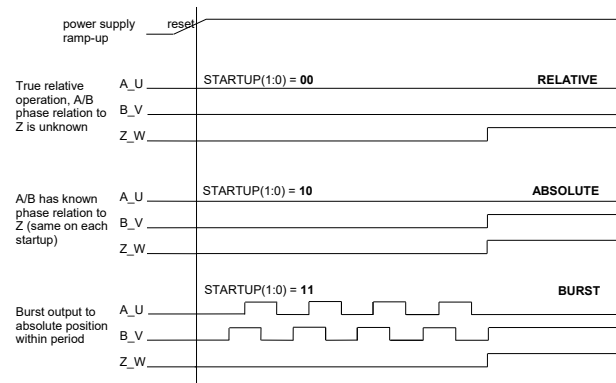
power supply ramp-up

reset

True relative operation, A/B phase relation to Z is unknown

A_U

STARTUP(1:0) = 00

RELATIVE

B_V

Z_W

A/B has known phase relation to Z (same on each startup)

A_U

STARTUP(1:0) = 10

ABSOLUTE

B_V

Z_W

Burst output to absolute position within period

STARTUP(1:0) = 11

BURST

A_U

B_V

Z_W